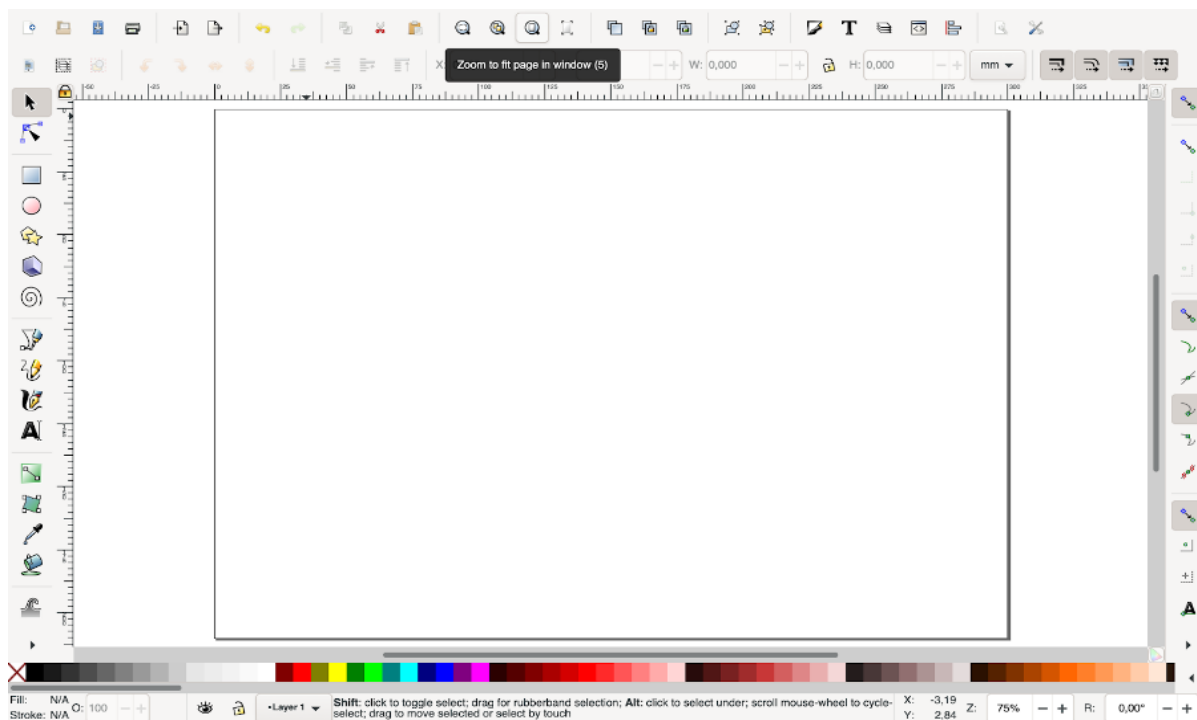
Zoom to fit page in window (5)

X: W: 0,000 H: 0,000 mm

-50 -25 0 25 50 75 100 125 150 175 200 225 250 275 300 325

Fill: N/A
Stroke: N/A
O: 100

•Layer 1

**Shift**: click to toggle select; drag for rubberband selection; **Alt**: click to select under; scroll mouse-wheel to cycle-select; drag to move selected or select by touch

X: -3,19
Y: 2,84
Z: 75%
R: 0,00°